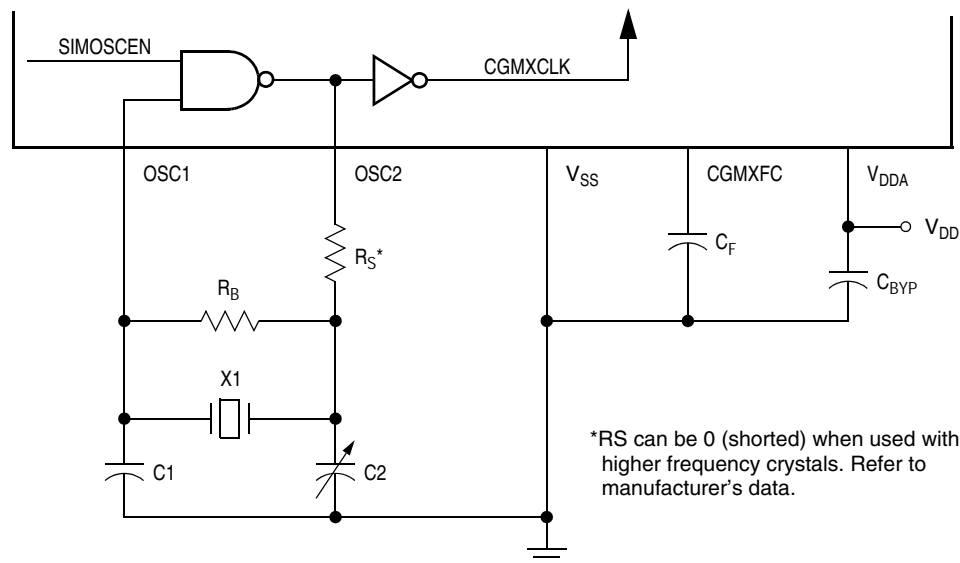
SIMOSCEN

CGMXCLK

OSC1

OSC2

$V_{SS}$

CGMXFC

$V_{DDA}$

$V_{DD}$

$R_S$*

$C_F$

$R_B$

$C_{BYP}$

X1

C1

C2

*RS can be 0 (shorted) when used with higher frequency crystals. Refer to manufacturer's data.